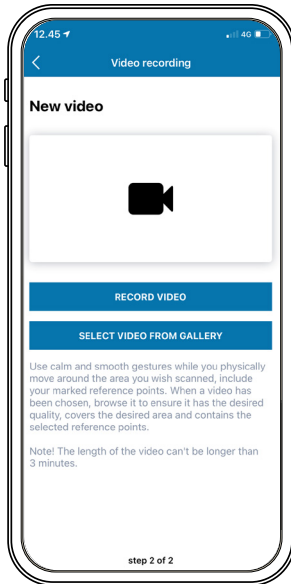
12.45

4G

<

Video recording

New video

RECORD VIDEO

SELECT VIDEO FROM GALLERY

Use calm and smooth gestures while you physically move around the area you wish scanned, include your marked reference points. When a video has been chosen, browse it to ensure it has the desired quality, covers the desired area and contains the selected reference points.

Note! The length of the video can't be longer than 3 minutes.

step 2 of 2